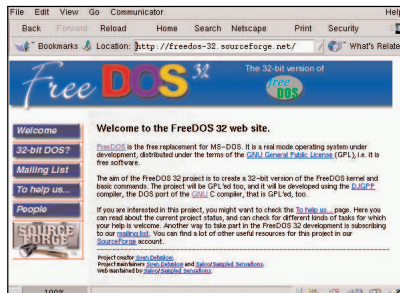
File Edit View Go Communicator Help

Back Forward Reload Home Search Netscape Print Security

Bookmarks Location: http://freedos-32.sourceforge.net/ What's Related

Free DOS 32

The 32-bit version of free DOS

Welcome

32-bit DOS?

Mailing List

To help us...

People

SOURCE FORGE

Welcome to the FreeDOS 32 web site.

FreeDOS is the free replacement for MS-DOS. It is a real mode operating system under development, distributed under the terms of the GNU General Public License (GPL), i.e. it is free software.

The aim of the FreeDOS 32 project is to create a 32-bit version of the FreeDOS kernel and basic commands. The project will be GPL'ed too, and it will be developed using the DJGPP compiler, the DOS port of the GNU C compiler, that is GPL'ed, too.

If you are interested in this project, you might want to check the To help us... page. Here you can read about the current project status, and can check for different kinds of tasks for which your help is welcome. Another way to take part in the FreeDOS 32 development is subscribing to our mailing list. You can find a lot of other useful resources for this project in our SourceForge account.

Project creator Sven Dehnkoe.
Project maintainers Sven Dehnkoe and Salvo/Sampled Sensations.
Web maintained by Salvo/Sampled Sensations.

100%